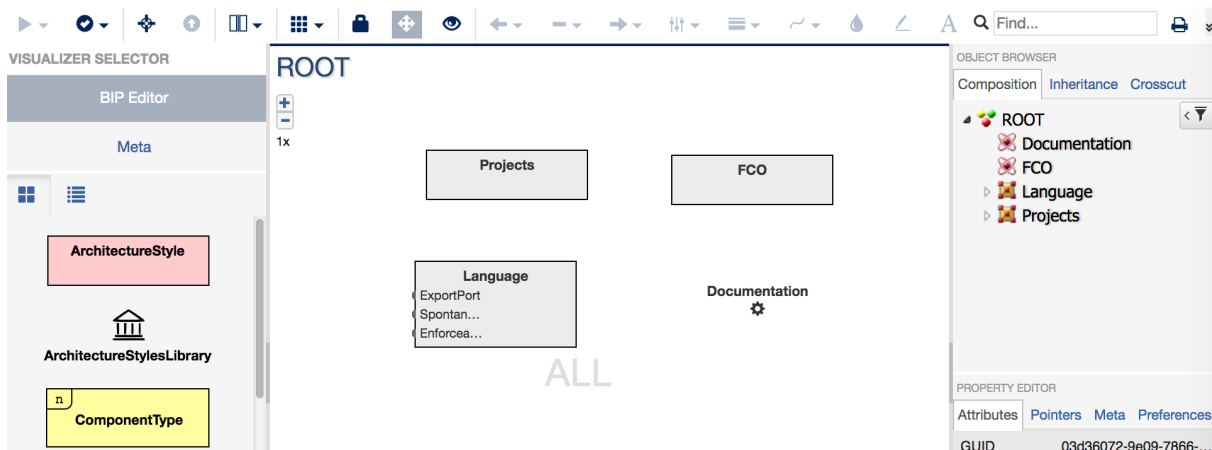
Find...

VISUALIZER SELECTOR

BIP Editor

Meta

ArchitectureStyle

ArchitectureStylesLibrary

n

ComponentType

ROOT

+
-
1x

Projects

FCO

Language
ExportPort
Spontan...
Enforcea...

Documentation

ALL

OBJECT BROWSER

Composition Inheritance Crosscut

ROOT
Documentation
FCO
Language
Projects

PROPERTY EDITOR

Attributes Pointers Meta Preferences

GUID 03d36072-9e09-7866-...